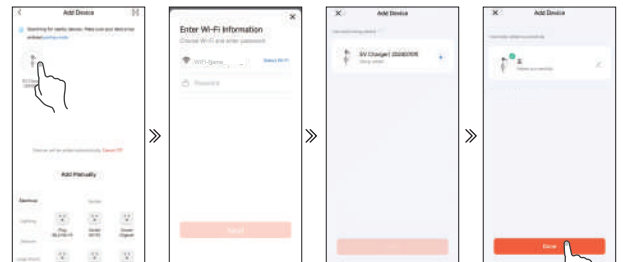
Add Device

Searching for nearby devices. Make sure your device has entered pairing mode.

EV Charger

Add Manually

Electrical

Lighting

Sensors

Large Home

Plug (BLE+Wi-Fi)

Socket (Wi-Fi)

Socket (Zigbee)

Enter Wi-Fi Information

Choose Wi-Fi and enter password

WiFi-Name

Switch Wi-Fi

Password

Next

Add Device

EV Charger(202405)

Add Device

Done